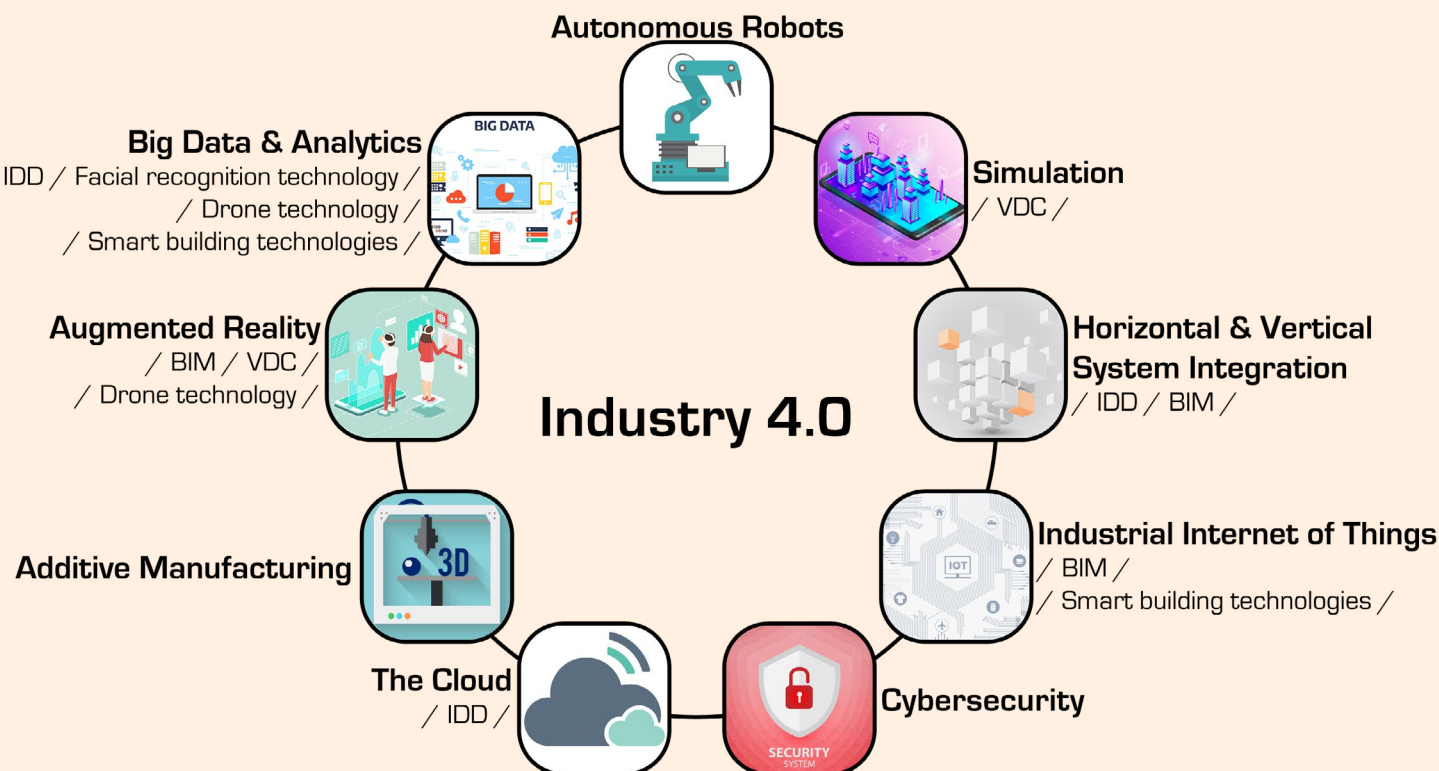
Autonomous Robots

Big Data & Analytics
IDD / Facial recognition technology /
/ Drone technology /
/ Smart building technologies /

BIG DATA

Simulation
/ VDC /

Augmented Reality
/ BIM / VDC /
/ Drone technology /

Industry 4.0

Horizontal & Vertical System Integration
/ IDD / BIM /

Additive Manufacturing

3D

Industrial Internet of Things
/ BIM /
/ Smart building technologies /

IOT

The Cloud
/ IDD /

Cybersecurity

SECURITY
SYSTEM